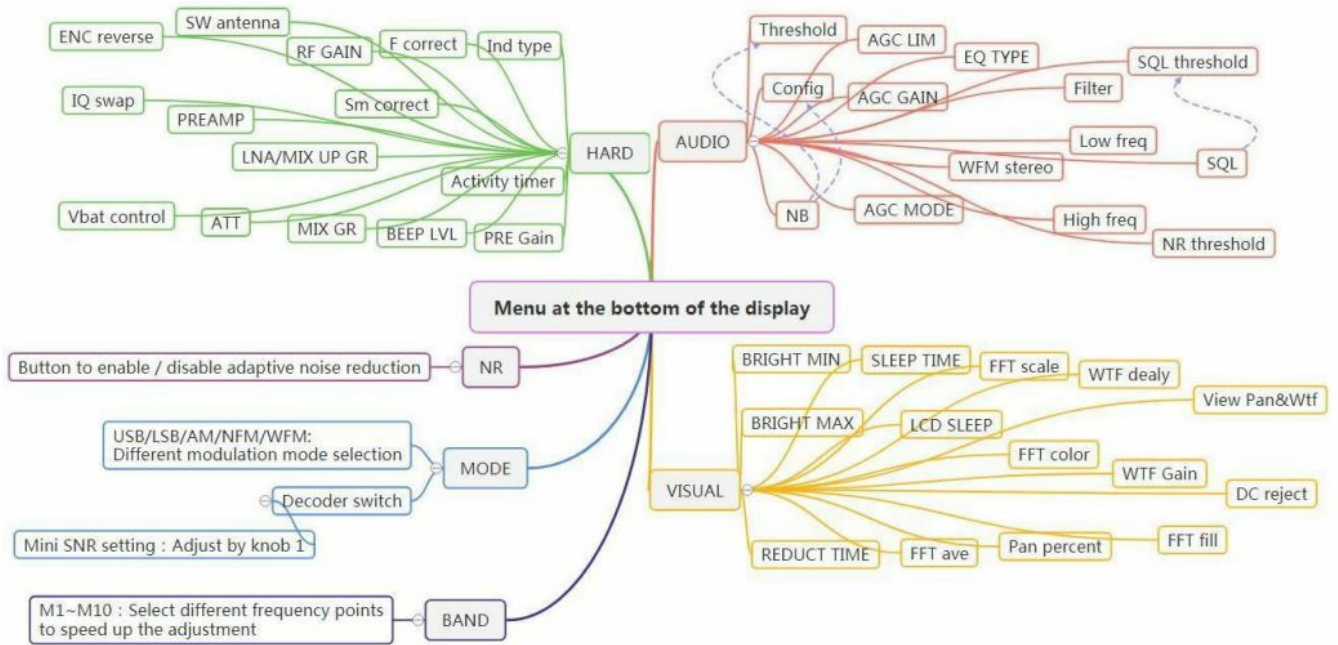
Menu at the bottom of the display

HARD
ENC reverse
SW antenna
RF GAIN
F correct
Ind type
IQ swap
PREAMP
Sm correct
LNA/MIX UP GR
Activity timer
Vbat control
ATT
MIX GR
BEEP LVL
PRE Gain

AUDIO
Threshold
AGC LIM
EQ TYPE
SQL threshold
Config
AGC GAIN
Filter
Low freq
SQL
WFM stereo
NB
AGC MODE
High freq
NR threshold

NR
Button to enable / disable adaptive noise reduction

MODE
USB/LSB/AM/NFM/WFM: Different modulation mode selection
Decoder switch
Mini SNR setting : Adjust by knob 1

BAND
M1~M10 : Select different frequency points to speed up the adjustment

VISUAL
BRIGHT MIN
SLEEP TIME
FFT scale
WTF dealy
View Pan&Wtf
BRIGHT MAX
LCD SLEEP
FFT color
WTF Gain
DC reject
REDUCT TIME
FFT ave
Pan percent
FFT fill